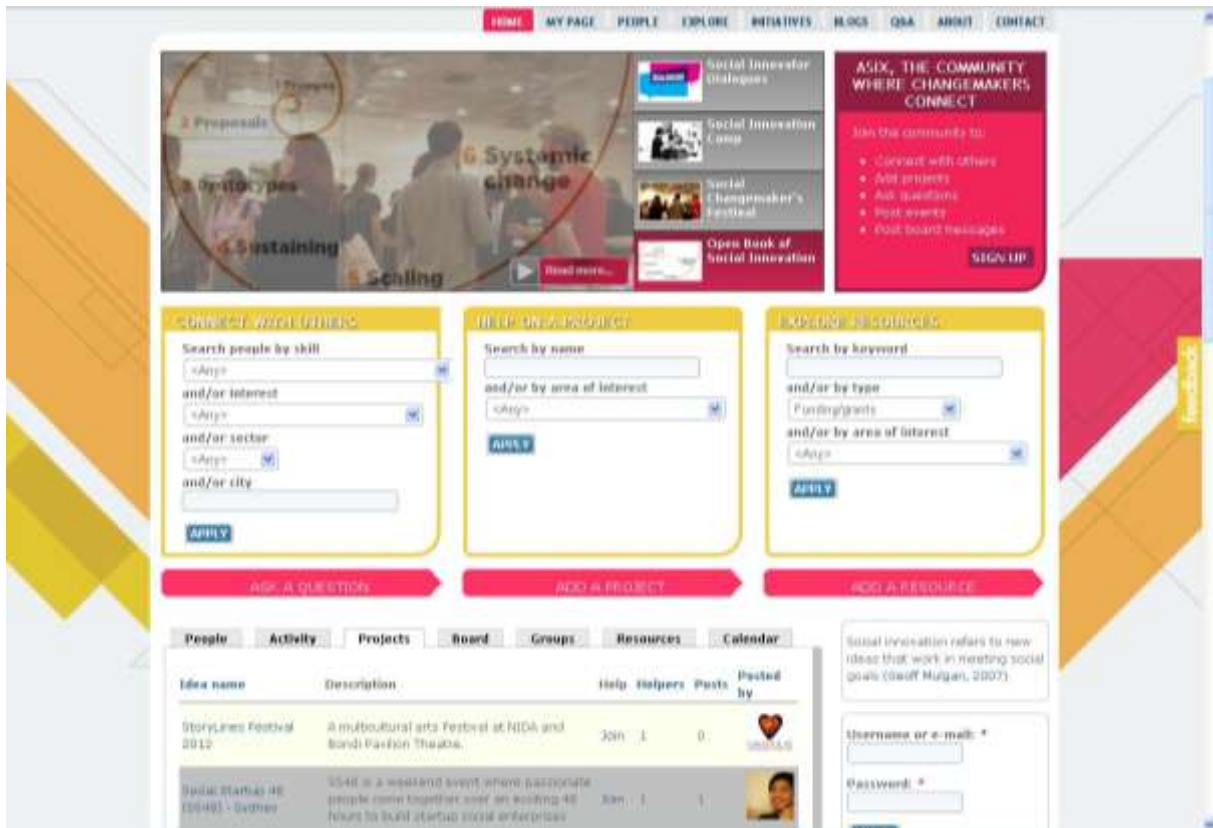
HOME MY PAGE PEOPLE EXPLORE INITIATIVES BLOGS Q&A ABOUT CONTACT

1 Prompts
2 Proposals
3 Prototypes
4 Sustaining
5 Scaling
6 Systemic change

Read more...

Social Innovator Dialogues

Social Innovation Camp

Social Changemaker's Festival

Open Book of Social Innovation

ASIX, THE COMMUNITY WHERE CHANGEMAKERS CONNECT

Join the community to:

- Connect with others
- Add projects
- Ask questions
- Post events
- Post board messages

SIGN UP

CONNECT WITH OTHERS

Search people by skill
<Any>
and/or interest
<Any>
and/or sector
<Any>
and/or city

APPLY

HELP ON A PROJECT

Search by name

and/or by area of interest
<Any>

APPLY

EXPLORE RESOURCES

Search by keyword

and/or by type
Funding/grants
and/or by area of interest
<Any>

APPLY

ASK A QUESTION

ADD A PROJECT

ADD A RESOURCE

Feedback

People Activity Projects Board Groups Resources Calendar

| Idea name | Description | Help | Helpers | Posts | Posted by |
|---|---|---|---|---|---|
| StoryLines Festival 2012 | A multicultural arts Festival at NIDA and Bondi Pavilion Theatre. | Join | 1 | 0 | |
| Social Startup 48 (SS48) - Sydney | SS48 is a weekend event where passionate people come together over an exciting 48 hours to build startup social enterprises | Join | 1 | 1 | |

Social innovation refers to new ideas that work in meeting social goals (Geoff Mulgan, 2007)

Username or e-mail: *

Password: *